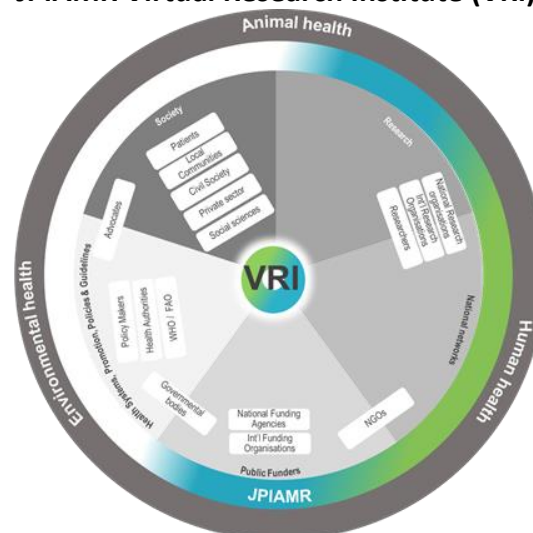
JPIAMR Virtual Research Institute (VRI)

Animal health

Society

Patients

Local Communities

Civil Society

Private sector

Social sciences

Research

National Research organisations

Int'l Research Organisations

Researchers

Advocates

Policy Makers

Health Authorities

WHO / FAO

VRI

National networks

Health Systems, Promotion, Policies & Guidelines

Governmental bodies

National Funding Agencies

Int'l Funding Organisations

NGOs

Public Funders

Environmental health

Human health

JPIAMR